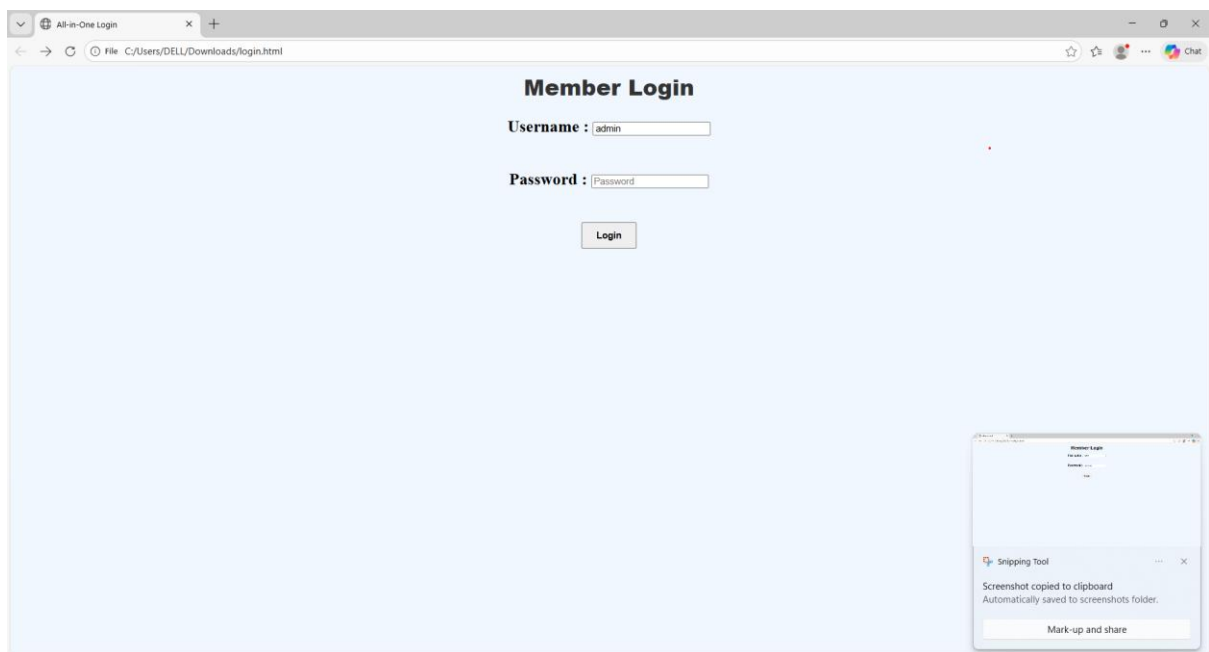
All-in-One Login

File C:/Users/DELL/Downloads/login.html

Chat

Member Login

Username : admin

Password : Password

Login

Snipping Tool

Screenshot copied to clipboard
Automatically saved to screenshots folder.

Mark-up and share